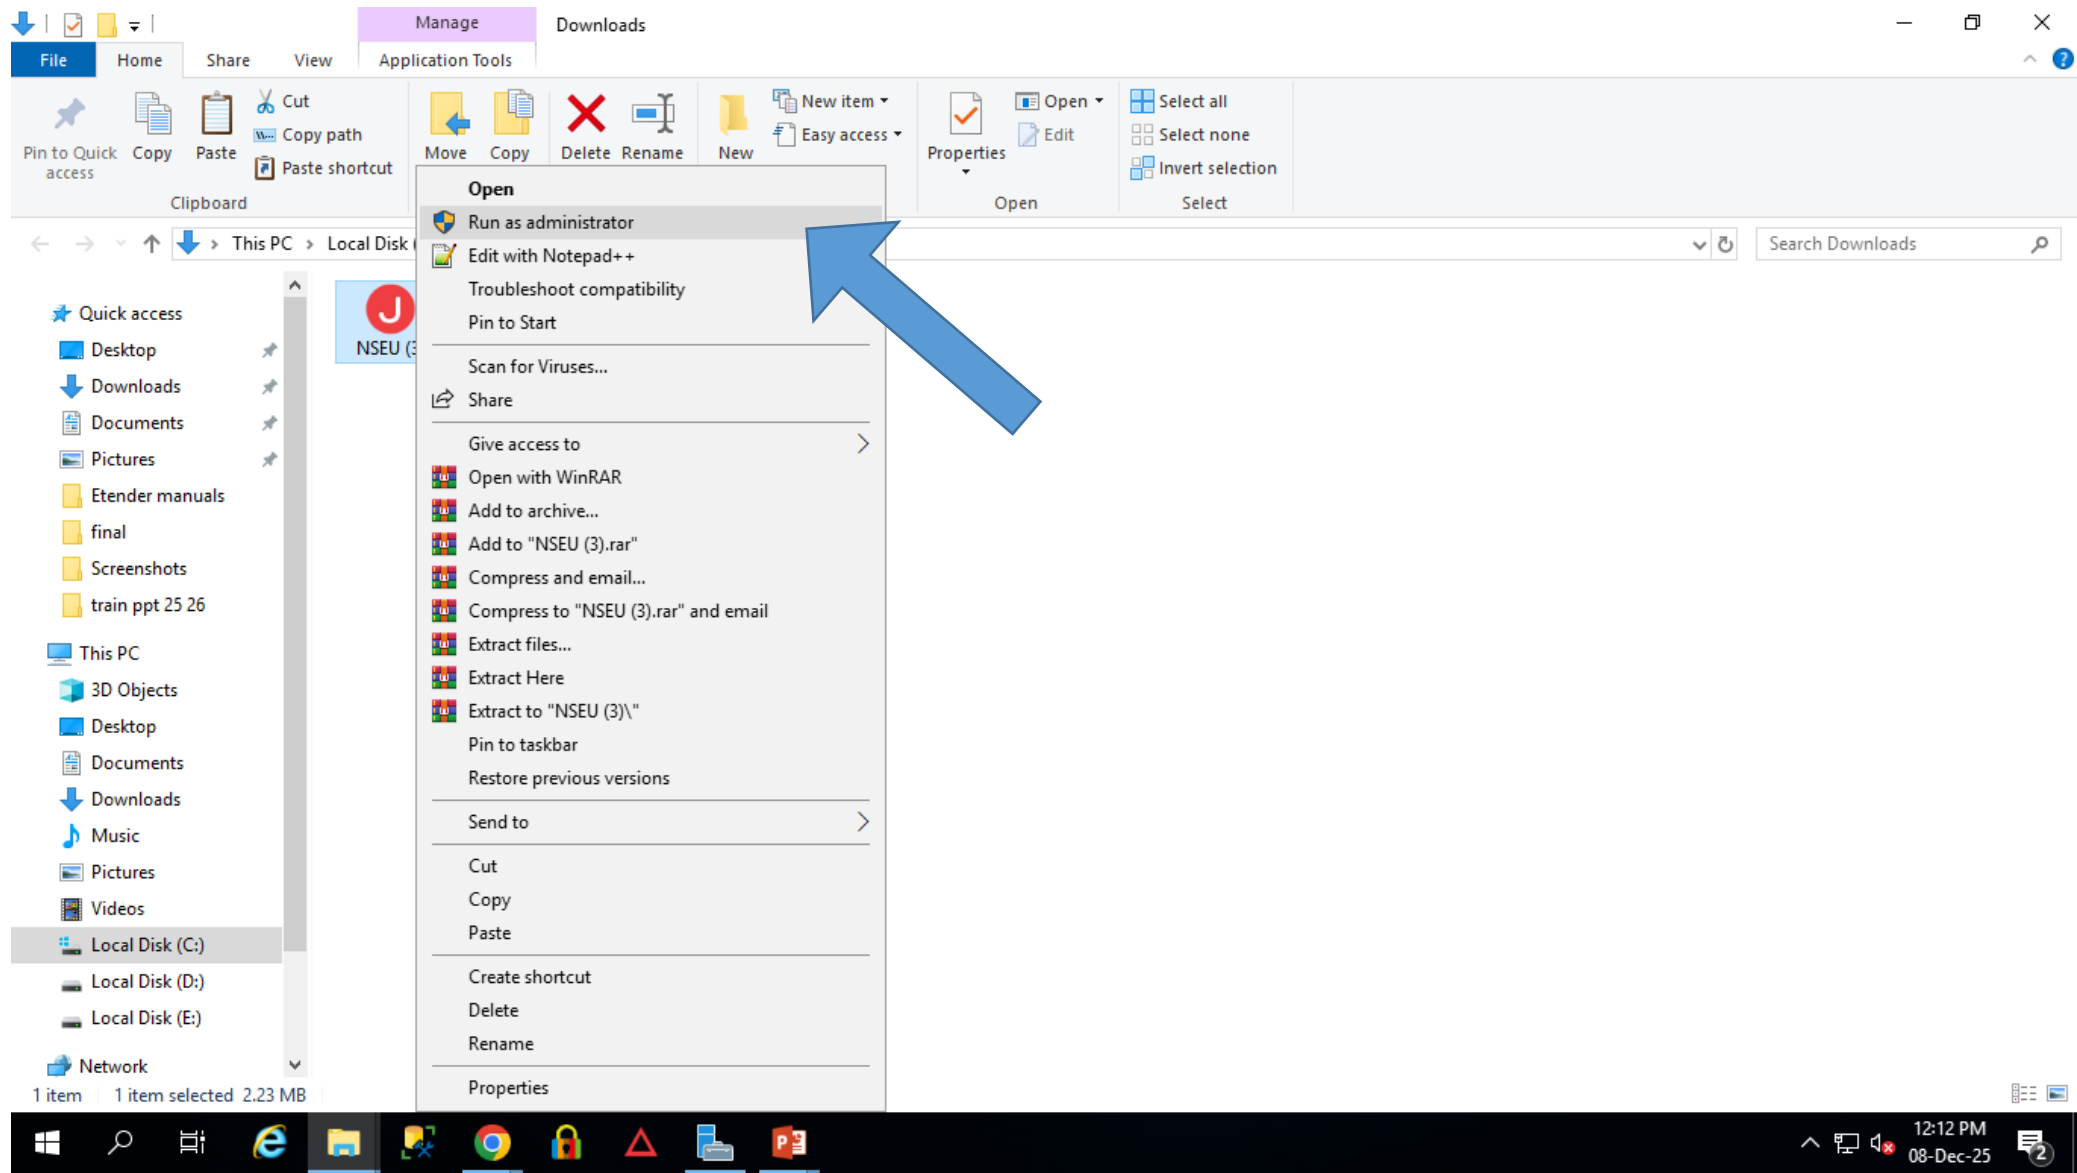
Manage
Downloads
File
Home
Share
View
Application Tools

Pin to Quick access
Copy
Paste
Cut
Copy path
Paste shortcut
Clipboard
Move
Copy
Delete
Rename
New
New item
Easy access
Properties
Open
Edit
Open
Select all
Select none
Invert selection
Select

This PC > Local Disk
Search Downloads

Quick access
Desktop
Downloads
Documents
Pictures
Etender manuals
final
Screenshots
train ppt 25 26
This PC
3D Objects
Desktop
Documents
Downloads
Music
Pictures
Videos
Local Disk (C:)
Local Disk (D:)
Local Disk (E:)
Network

NSEU (3

Open
Run as administrator
Edit with Notepad++
Troubleshoot compatibility
Pin to Start
Scan for Viruses...
Share
Give access to
Open with WinRAR
Add to archive...
Add to "NSEU (3).rar"
Compress and email...
Compress to "NSEU (3).rar" and email
Extract files...
Extract Here
Extract to "NSEU (3)\"
Pin to taskbar
Restore previous versions
Send to
Cut
Copy
Paste
Create shortcut
Delete
Rename
Properties

1 item 1 item selected 2.23 MB

12:12 PM
08-Dec-25
2